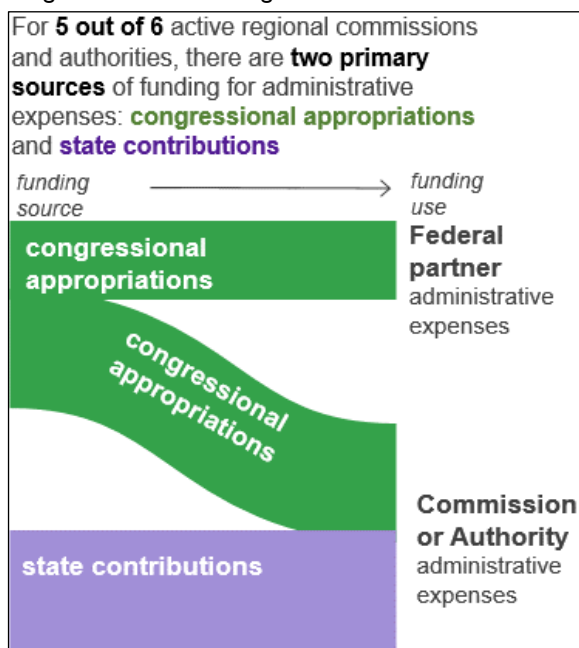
For **5 out of 6** active regional commissions and authorities, there are **two primary sources** of funding for administrative expenses: **congressional appropriations** and **state contributions**

funding source → funding use

congressional appropriations

congressional appropriations

state contributions

**Federal partner** administrative expenses

**Commission or Authority** administrative expenses